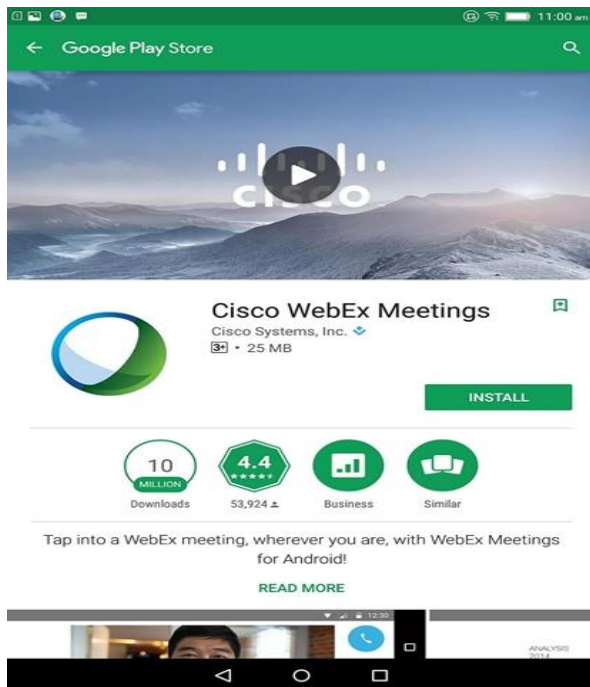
11:00 am

Google Play Store

CISCO

Cisco WebEx Meetings

Cisco Systems, Inc.

3+ • 25 MB

INSTALL

10
MILLION
Downloads

4.4
53,924

Business

Similar

Tap into a WebEx meeting, wherever you are, with WebEx Meetings for Android!

READ MORE

12:30

ANALYSIS
2014